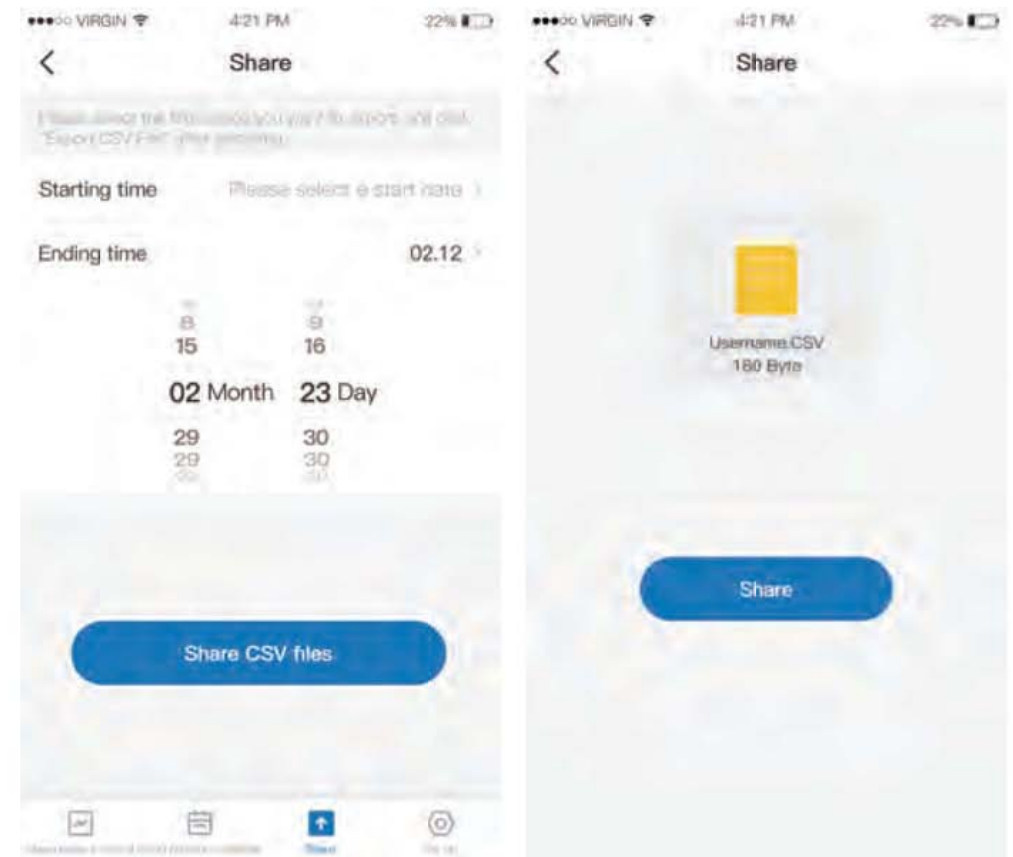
●●●○○ VIRGIN 4:21 PM 22%

Share

Please select the time period you want to export and click "Export CSV File" after selecting.

Starting time Please select a start date >

Ending time 02.12 >

8 9
15 16
02 Month 23 Day
29 30
29 30

Share CSV files

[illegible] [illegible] Share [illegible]

●●●○○ VIRGIN 4:21 PM 22%

Share

Username.CSV
180 Byte

Share